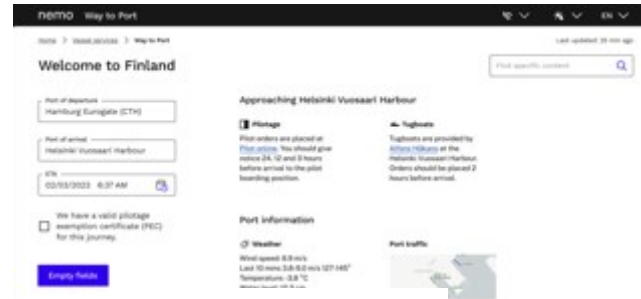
nemo Way to Port

EN

Home > Vessel services > Way to Port

Last updated: 35 min ago

Welcome to Finland

Find specific content

Port of departure
Hamburg Eurogate (CTH)

Port of arrival
Helsinki Vuosaari Harbour

ETA
03/03/2023 6:37 AM

We have a valid pilotage exemption certificate (PEC) for this journey.

Empty fields

Approaching Helsinki Vuosaari Harbour

Pilotage

Pilot orders are placed at Pilot online. You should give notice 24, 12 and 3 hours before arrival to the pilot boarding position.

Tugboats

Tugboats are provided by Alfons Håkans at the Helsinki Vuosaari Harbour. Orders should be placed 2 hours before arrival.

Port information

Weather

Wind speed: 8.9 m/s
Last 10 mins 3.8-9.0 m/s 127-145°
Temperature: -3.8 °C
Water level: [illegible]

Port traffic